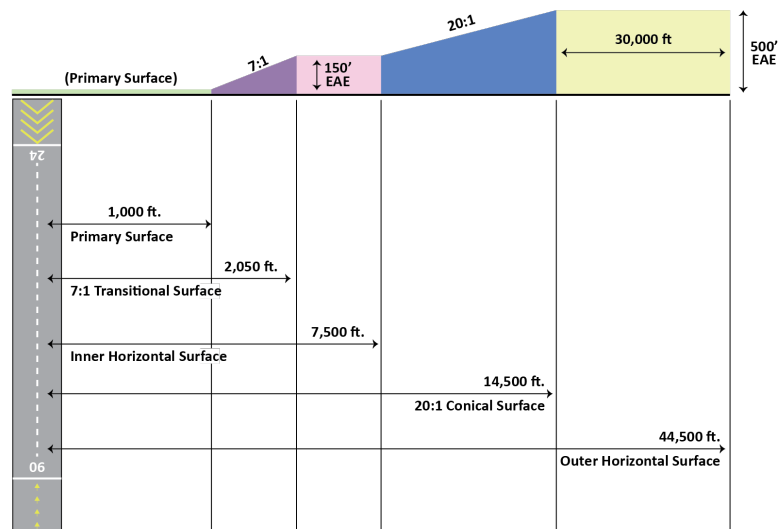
(Primary Surface)

7:1

150' EAE

20:1

30,000 ft

500' EAE

24

1,000 ft.
Primary Surface

2,050 ft.
7:1 Transitional Surface

7,500 ft.
Inner Horizontal Surface

14,500 ft.
20:1 Conical Surface

44,500 ft.
Outer Horizontal Surface

06